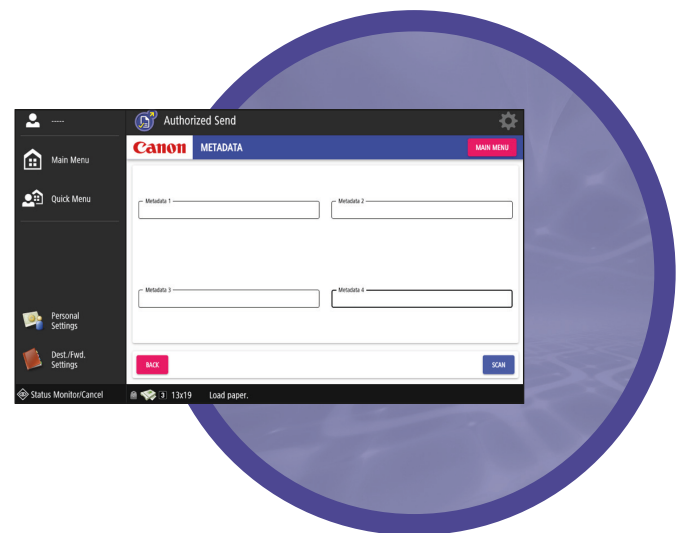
-----

Main Menu

Quick Menu

Personal Settings

Dest./Fwd. Settings

Status Monitor/Cancel

Authorized Send

Canon

METADATA

MAIN MENU

Metadata 1

Metadata 2

Metadata 3

Metadata 4

BACK

SCAN

3 13x19 Load paper.